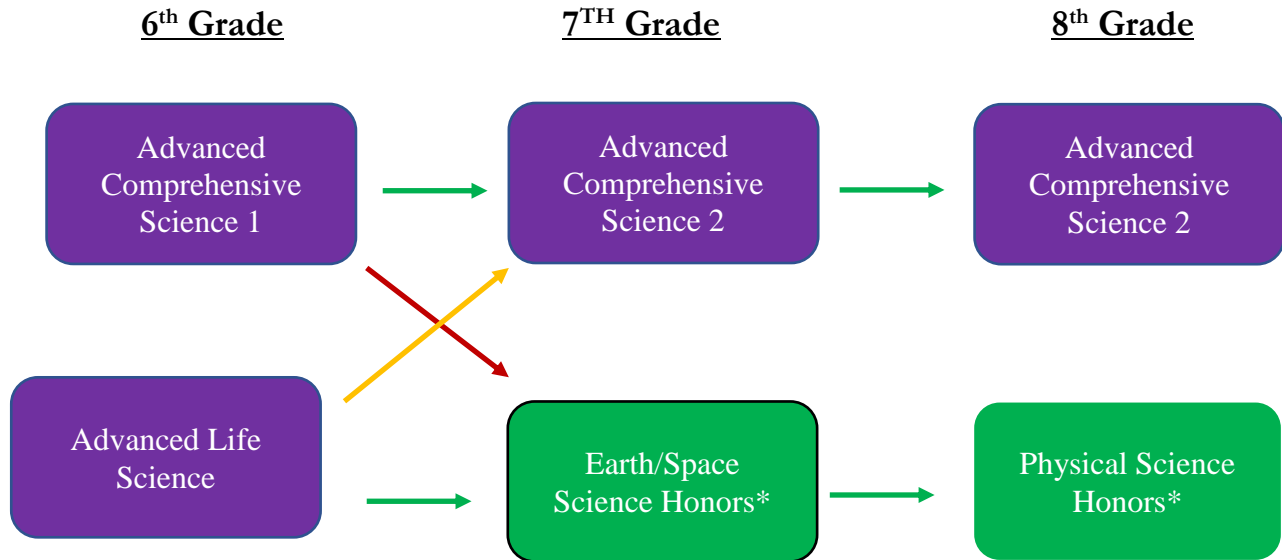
6$^{th}$ Grade

7$^{TH}$ Grade

8$^{th}$ Grade

Advanced Comprehensive Science 1

Advanced Comprehensive Science 2

Advanced Comprehensive Science 2

Advanced Life Science

Earth/Space Science Honors*

Physical Science Honors*